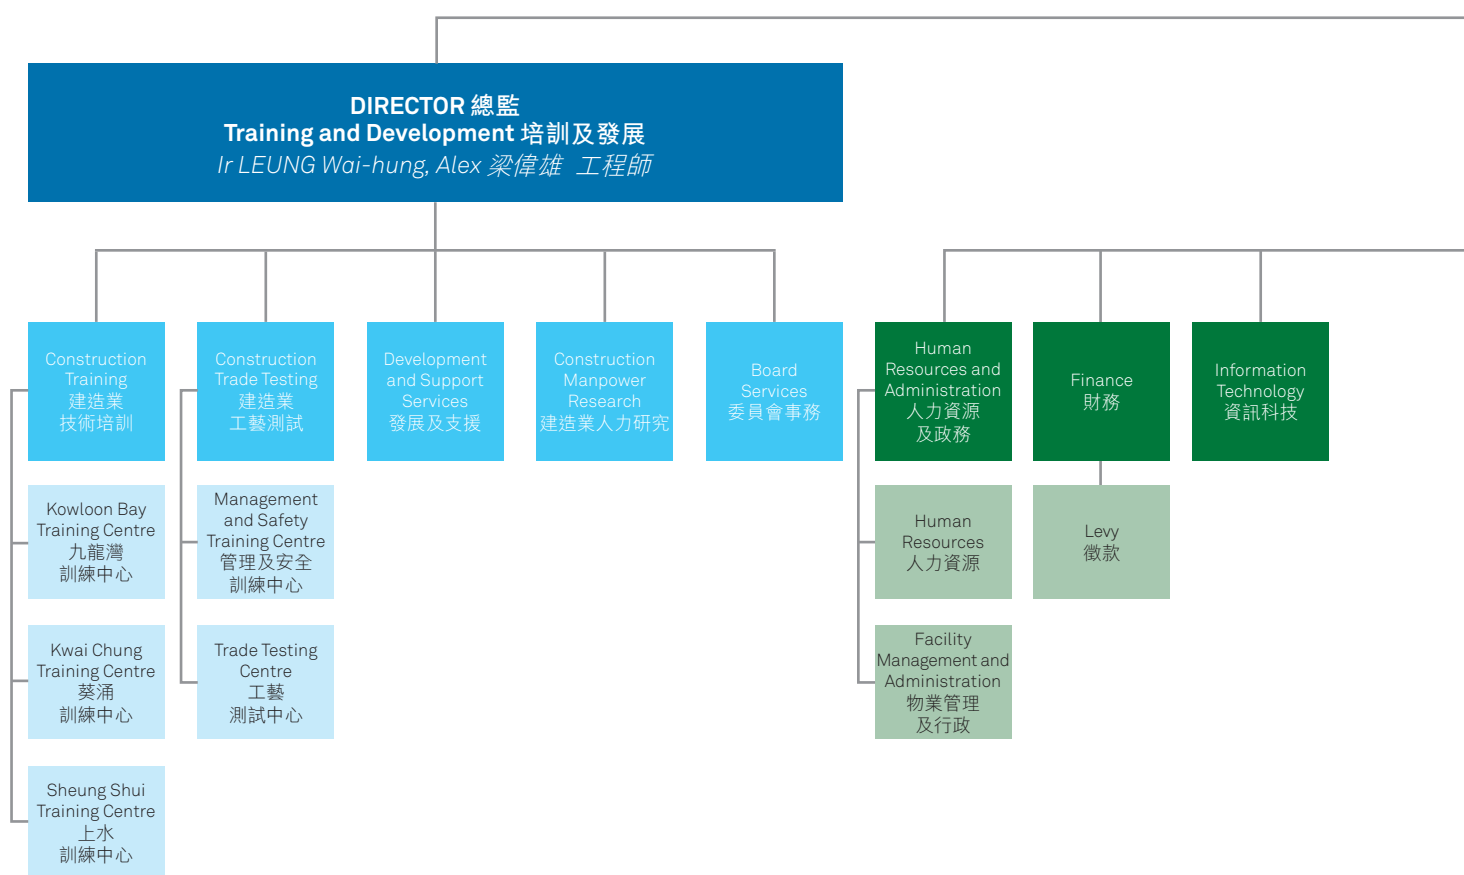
DIRECTOR 總監
Training and Development 培訓及發展
Ir LEUNG Wai-hung, Alex 梁偉雄 工程師

Construction Training 建造業技術培訓

Kowloon Bay Training Centre 九龍灣訓練中心

Kwai Chung Training Centre 葵涌訓練中心

Sheung Shui Training Centre 上水訓練中心

Construction Trade Testing 建造業工藝測試

Management and Safety Training Centre 管理及安全訓練中心

Trade Testing Centre 工藝測試中心

Development and Support Services 發展及支援

Construction Manpower Research 建造業人力研究

Board Services 委員會事務

Human Resources and Administration 人力資源及政務

Human Resources 人力資源

Facility Management and Administration 物業管理及行政

Finance 財務

Levy 徵款

Information Technology 資訊科技